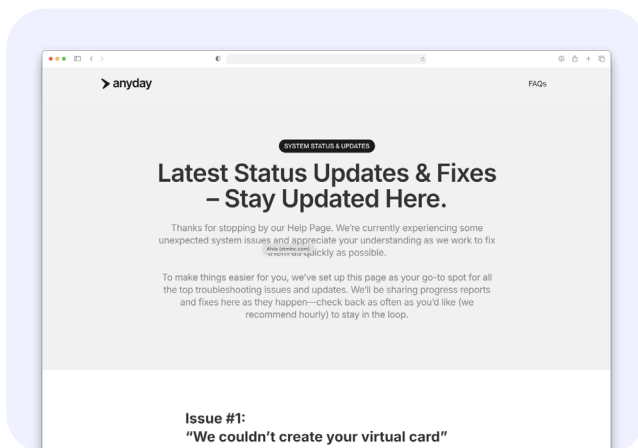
> anyday

FAQs

SYSTEM STATUS & UPDATES

Latest Status Updates & Fixes – Stay Updated Here.

Thanks for stopping by our Help Page. We're currently experiencing some unexpected system issues and appreciate your understanding as we work to fix them as quickly as possible.

Alvis (zimme.com)

To make things easier for you, we've set up this page as your go-to spot for all the top troubleshooting issues and updates. We'll be sharing progress reports and fixes here as they happen—check back as often as you'd like (we recommend hourly) to stay in the loop.

Issue #1:
"We couldn't create your virtual card"